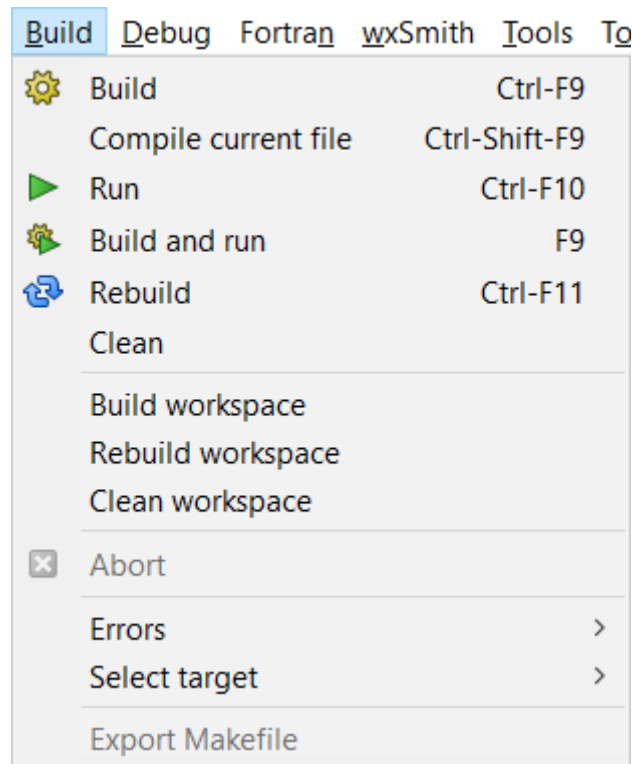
Build Debug Fortran wxSmith Tools To

Build Ctrl-F9
Compile current file Ctrl-Shift-F9
Run Ctrl-F10
Build and run F9
Rebuild Ctrl-F11
Clean

Build workspace
Rebuild workspace
Clean workspace

Abort

Errors >
Select target >

Export Makefile